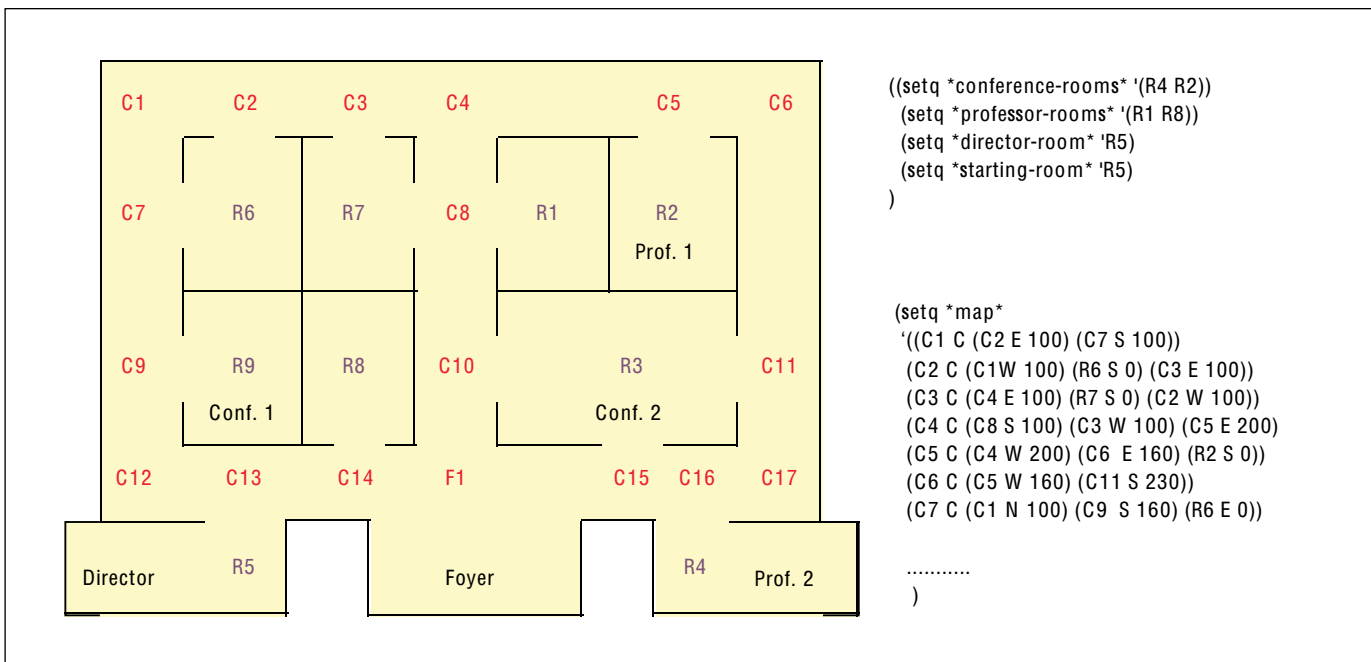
C1 C2 C3 C4 C5 C6

C7 R6 R7 C8 R1 R2

Prof. 1

C9 R9 R8 C10 R3 C11

Conf. 1 Conf. 2

C12 C13 C14 F1 C15 C16 C17

Director R5 Foyer R4 Prof. 2

((setq *conference-rooms* '(R4 R2))
(setq *professor-rooms* '(R1 R8))
(setq *director-room* 'R5)
(setq *starting-room* 'R5)
)

(setq *map*
'((C1 C (C2 E 100) (C7 S 100))
(C2 C (C1W 100) (R6 S 0) (C3 E 100))
(C3 C (C4 E 100) (R7 S 0) (C2 W 100))
(C4 C (C8 S 100) (C3 W 100) (C5 E 200)
(C5 C (C4 W 200) (C6 E 160) (R2 S 0))
(C6 C (C5 W 160) (C11 S 230))
(C7 C (C1 N 100) (C9 S 160) (R6 E 0))

...........
)